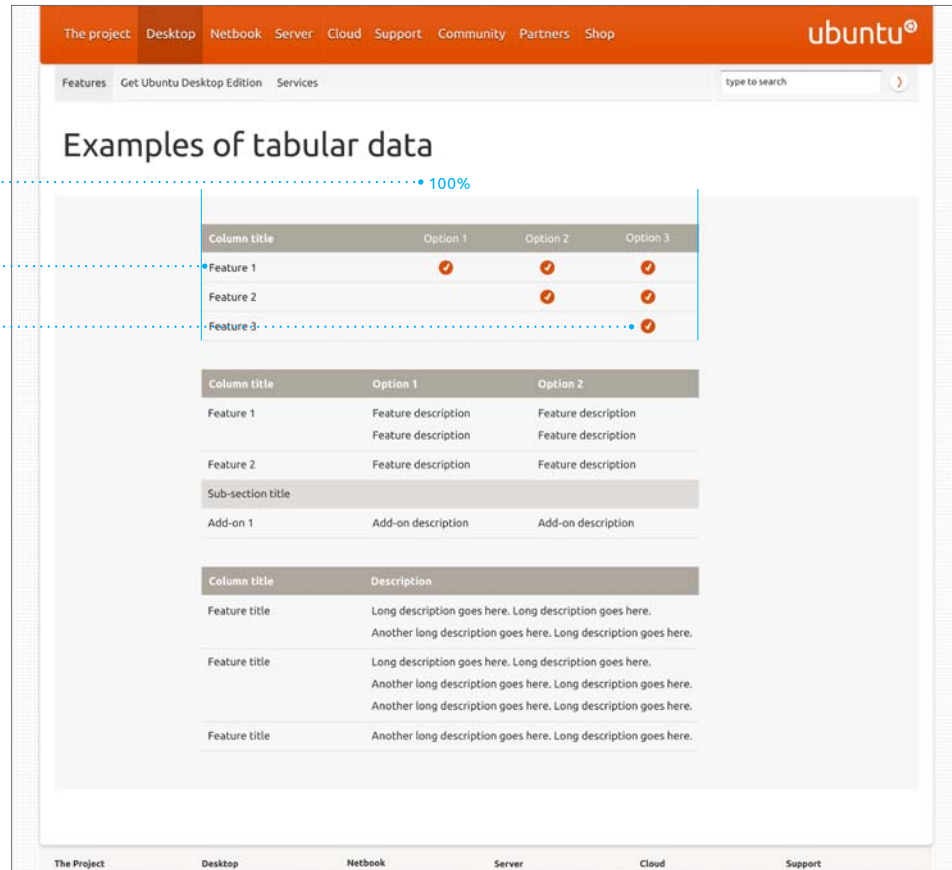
The project Desktop Netbook Server Cloud Support Community Partners Shop

ubuntu

Features Get Ubuntu Desktop Edition Services

type to search

Examples of tabular data

100%

| Column title | Option 1 | Option 2 | Option 3 |
|---|---|---|---|
| Feature 1 | ✔ | ✔ | ✔ |
| Feature 2 | | ✔ | ✔ |
| Feature 3 | | | ✔ |

| Column title | Option 1 | Option 2 |
|---|---|---|
| Feature 1 | Feature description Feature description | Feature description Feature description |
| Feature 2 | Feature description | Feature description |
| Sub-section title | | |
| Add-on 1 | Add-on description | Add-on description |

| Column title | Description |
|---|---|
| Feature title | Long description goes here. Long description goes here. Another long description goes here. Long description goes here. |
| Feature title | Long description goes here. Long description goes here. Another long description goes here. Long description goes here. Another long description goes here. Long description goes here. |
| Feature title | Another long description goes here. Long description goes here. |

The Project Desktop Netbook Server Cloud Support